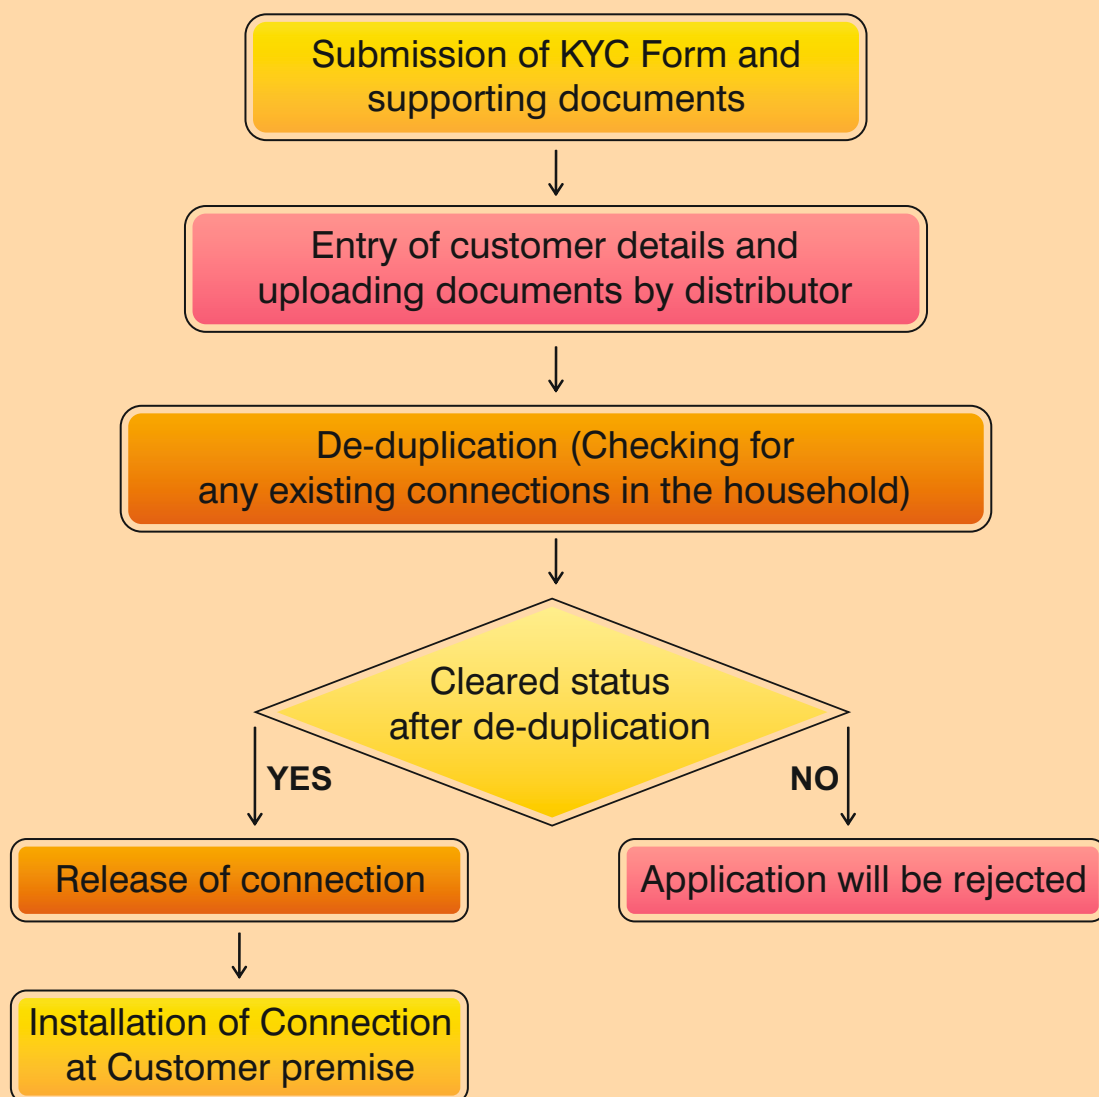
Submission of KYC Form and supporting documents

Entry of customer details and uploading documents by distributor

De-duplication (Checking for any existing connections in the household)

Cleared status after de-duplication

YES

NO

Release of connection

Application will be rejected

Installation of Connection at Customer premise